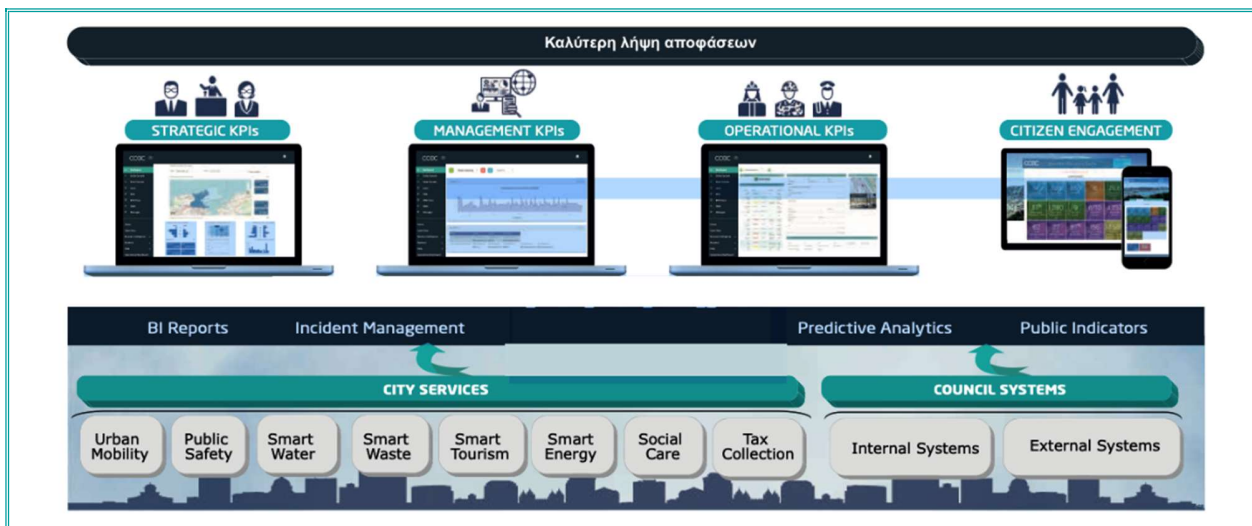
Καλύτερη λήψη αποφάσεων

STRATEGIC KPIs

MANAGEMENT KPIs

OPERATIONAL KPIs

CITIZEN ENGAGEMENT

BI Reports

Incident Management

Predictive Analytics

Public Indicators

CITY SERVICES

COUNCIL SYSTEMS

Urban Mobility

Public Safety

Smart Water

Smart Waste

Smart Tourism

Smart Energy

Social Care

Tax Collection

Internal Systems

External Systems